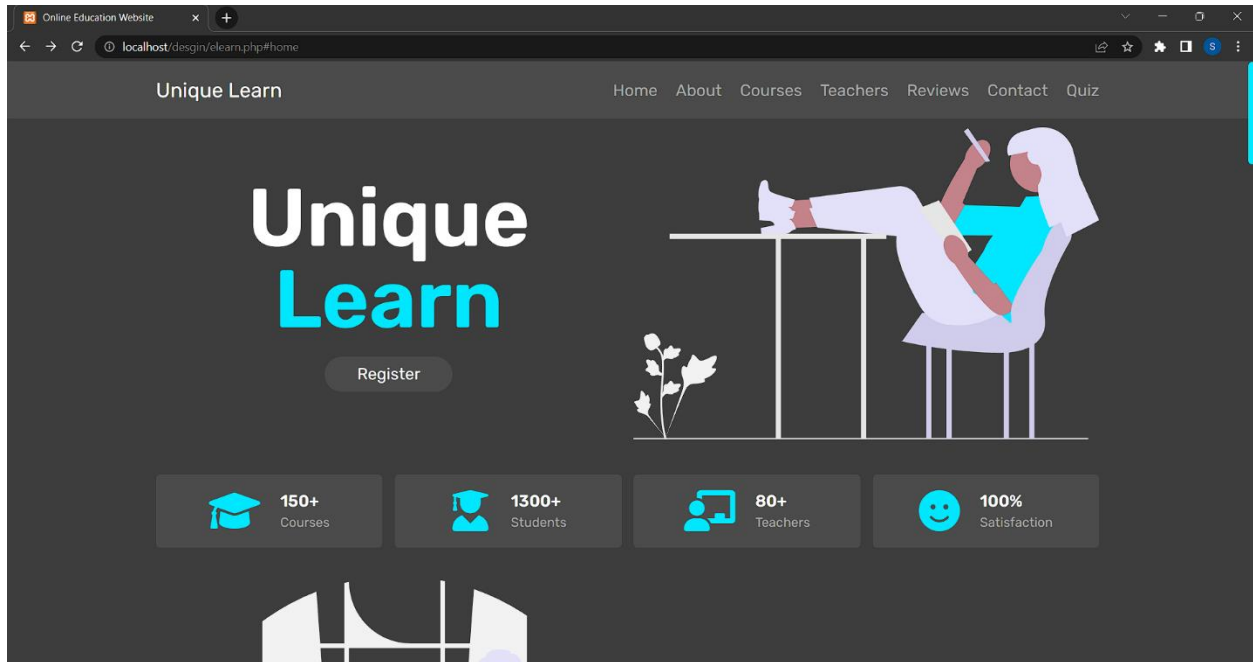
Online Education Website

localhost/desgin/elearn.php#home

Unique Learn

Home About Courses Teachers Reviews Contact Quiz

Unique Learn

Register

150+
Courses

1300+
Students

80+
Teachers

100%
Satisfaction